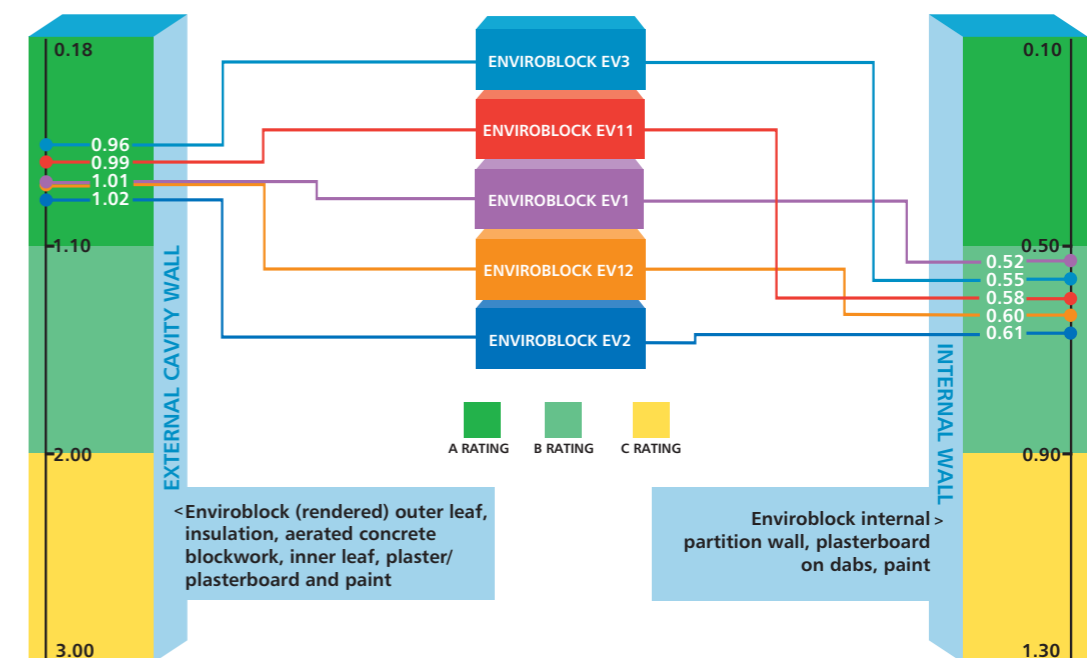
0.18

0.96
0.99
1.01
1.02

1.10

2.00

3.00

EXTERNAL CAVITY WALL

<Enviroblock (rendered) outer leaf, insulation, aerated concrete blockwork, inner leaf, plaster/ plasterboard and paint

ENVIROBLOCK EV3

ENVIROBLOCK EV11

ENVIROBLOCK EV1

ENVIROBLOCK EV12

ENVIROBLOCK EV2

A RATING

B RATING

C RATING

0.10

0.50

0.52
0.55
0.58
0.60
0.61

0.90

1.30

INTERNAL WALL

Enviroblock internal > partition wall, plasterboard on dabs, paint